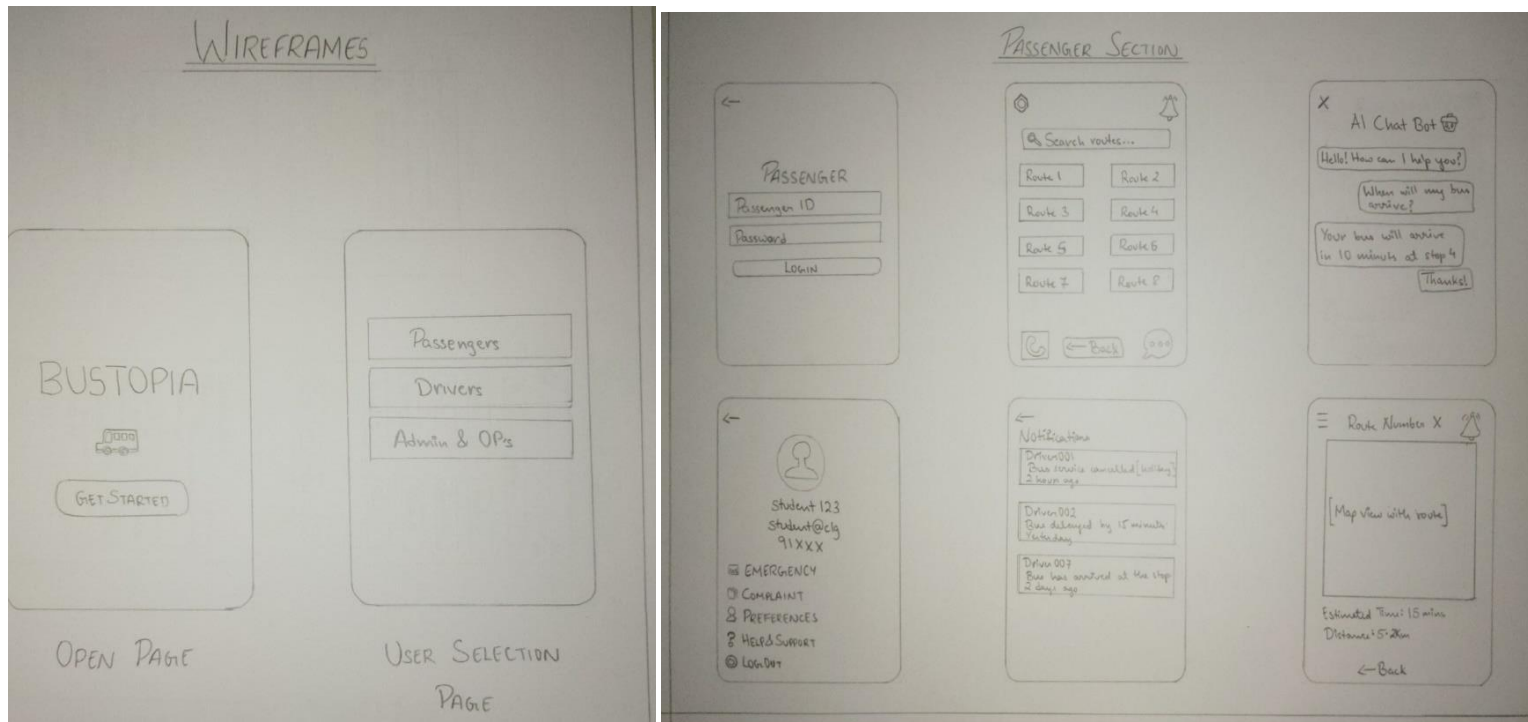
WIREFRAMES

BUSTOPIA

GET STARTED

OPEN PAGE

Passengers

Drivers

Admin & OPs

USER SELECTION PAGE

PASSENGER SECTION

←

PASSENGER

Passenger ID

Password

LOGIN

Search routes...

| Route 1 | Route 2 |
|---|---|
| Route 3 | Route 4 |
| Route 5 | Route 6 |
| Route 7 | Route 8 |

← Back

X

AI Chat Bot

Hello! How can I help you?

When will my bus arrive?

Your bus will arrive in 10 minutes at stop 4

Thanks!

←

Student 123

student@clg

91XXX

EMERGENCY

COMPLAINT

PREFERENCES

HELP & SUPPORT

LOGOUT

←

Notifications

Driver 001
Bus service cancelled [holiday]
2 hours ago

Driver 002
Bus delayed by 15 minutes
Yesterday

Driver 007
Bus has arrived at the stop
2 days ago

Route Number X

[Map view with route]

Estimated Time: 15 mins

Distance: 5.2km

← Back